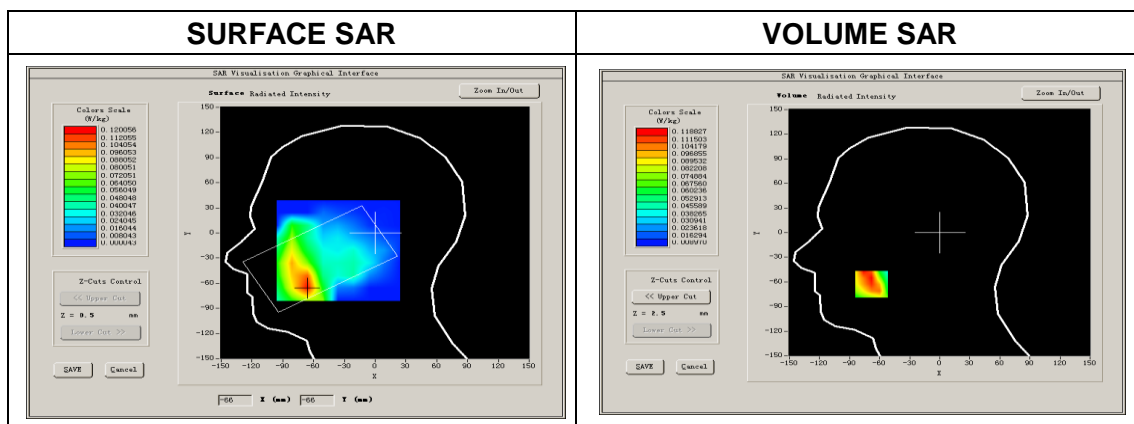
| SURFACE SAR | VOLUME SAR |
|---|---|
| SAR Visualization Graphical Interface | SAR Visualization Graphical Interface |

SAR Visualization Graphical Interface

Surface Radiated Intensity

Zoom In/Out

Colors Scale (W/kg)

0.120056
0.112055
0.104054
0.096053
0.088052
0.080051
0.072051
0.064050
0.056049
0.048048
0.040047
0.032046
0.024045
0.016044
0.008043
0.000043

Z-Cuts Control

<< Upper Cut

Z = 0.5 mm

Lower Cut >>

SAVE Cancel

150 120 90 60 30 0 -30 -60 -90 -120 -150

Y

-150 -120 -90 -60 -30 0 30 60 90 120 150

X

-66 X (mm) -66 Y (mm)

SAR Visualization Graphical Interface

Volume Radiated Intensity

Zoom In/Out

Colors Scale (W/kg)

0.118827
0.111503
0.104179
0.096855
0.089532
0.082208
0.074884
0.067560
0.060236
0.052913
0.045589
0.038265
0.030941
0.023618
0.016294
0.008970

Z-Cuts Control

<< Upper Cut

Z = 2.5 mm

Lower Cut >>

SAVE Cancel

150 120 90 60 30 0 -30 -60 -90 -120 -150

Y

-150 -120 -90 -60 -30 0 30 60 90 120 150

X